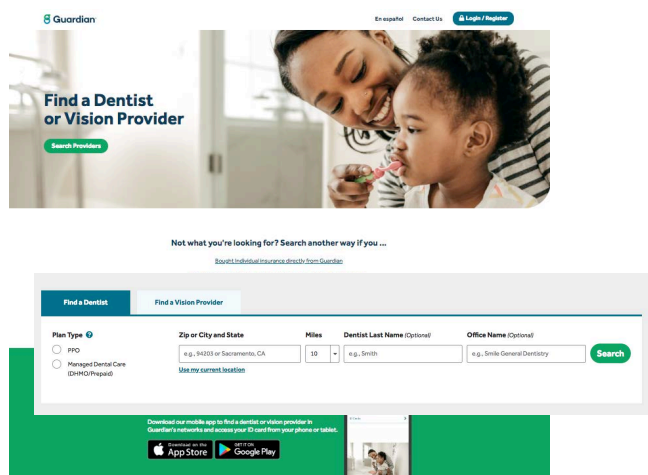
Guardian

En español Contact Us Login / Register

Find a Dentist or Vision Provider

Search Providers

Not what you're looking for? Search another way if you ...

Bought individual insurance directly from Guardian

Find a Dentist | Find a Vision Provider

Plan Type

PPO

Managed Dental Care (DHMO/Prepaid)

Zip or City and State

e.g., 94203 or Sacramento, CA

Use my current location

Miles

10

Dentist Last Name (Optional)

e.g., Smith

Office Name (Optional)

e.g., Smile General Dentistry

Search

Download our mobile app to find a dentist or vision provider in Guardian's networks and access your ID card from your phone or tablet.

Download on the App Store

GET IT ON Google Play